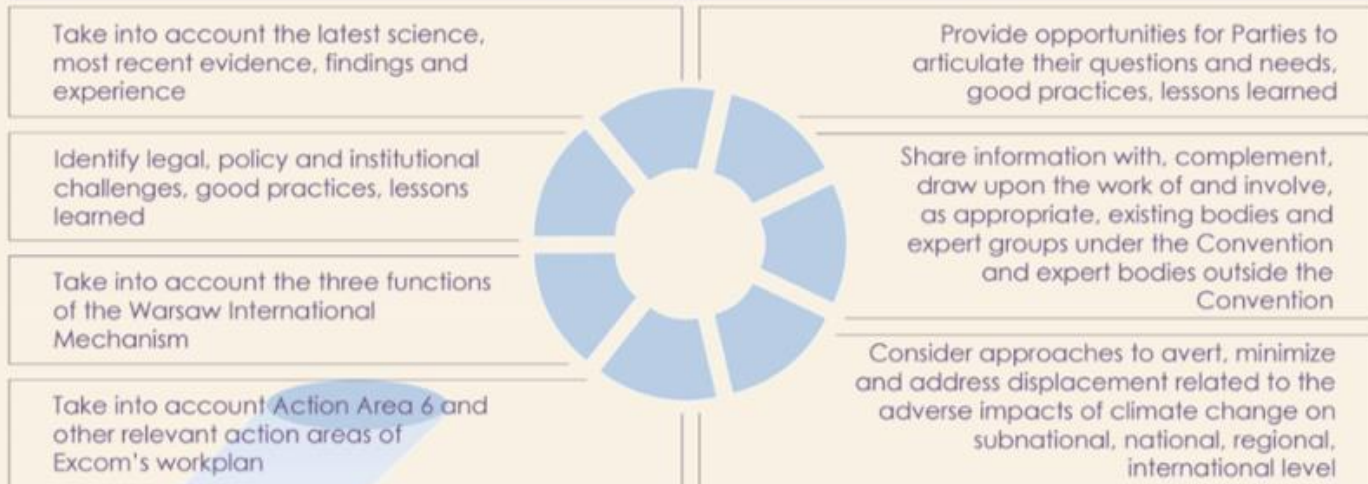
Take into account the latest science, most recent evidence, findings and experience

Identify legal, policy and institutional challenges, good practices, lessons learned

Take into account the three functions of the Warsaw International Mechanism

Take into account Action Area 6 and other relevant action areas of Excom's workplan

Provide opportunities for Parties to articulate their questions and needs, good practices, lessons learned

Share information with, complement, draw upon the work of and involve, as appropriate, existing bodies and expert groups under the Convention and expert bodies outside the Convention

Consider approaches to avert, minimize and address displacement related to the adverse impacts of climate change on subnational, national, regional, international level